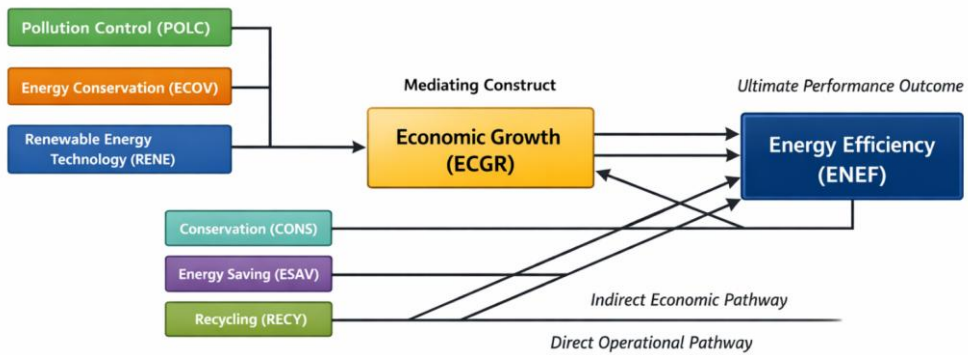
Pollution Control (POLC)

Energy Conservation (ECOV)

Renewable Energy Technology (RENE)

Mediating Construct

Economic Growth (ECGR)

Ultimate Performance Outcome

Energy Efficiency (ENEF)

Conservation (CONS)

Energy Saving (ESAV)

Recycling (RECY)

Indirect Economic Pathway

Direct Operational Pathway